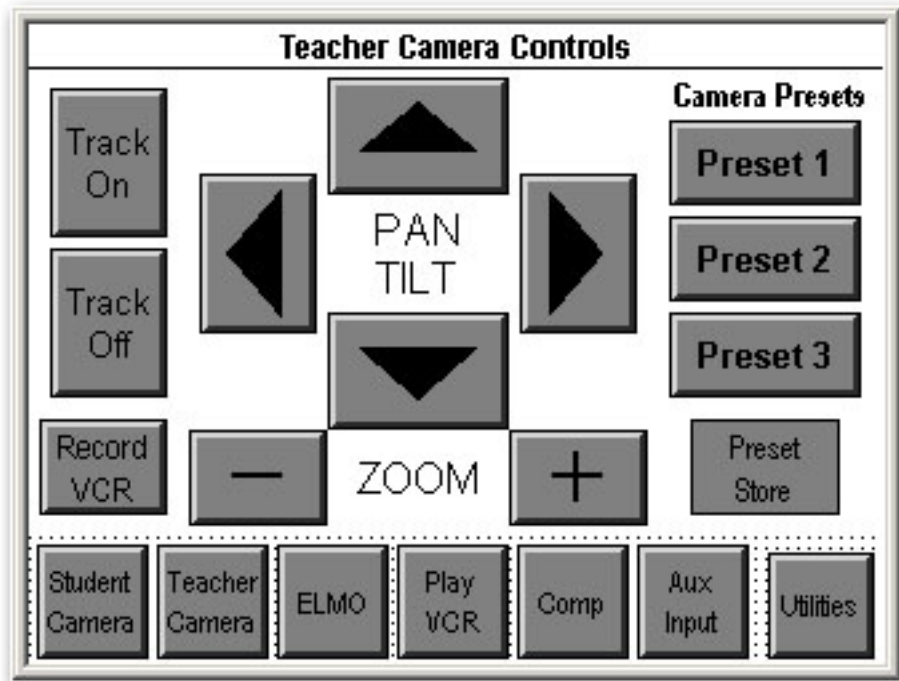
Teacher Camera Controls

Track On

Track Off

Record VCR

PAN TILT

$-$ ZOOM $+$

Camera Presets

Preset 1

Preset 2

Preset 3

Preset Store

Student Camera

Teacher Camera

ELMO

Play VCR

Comp

Aux Input

Utilities